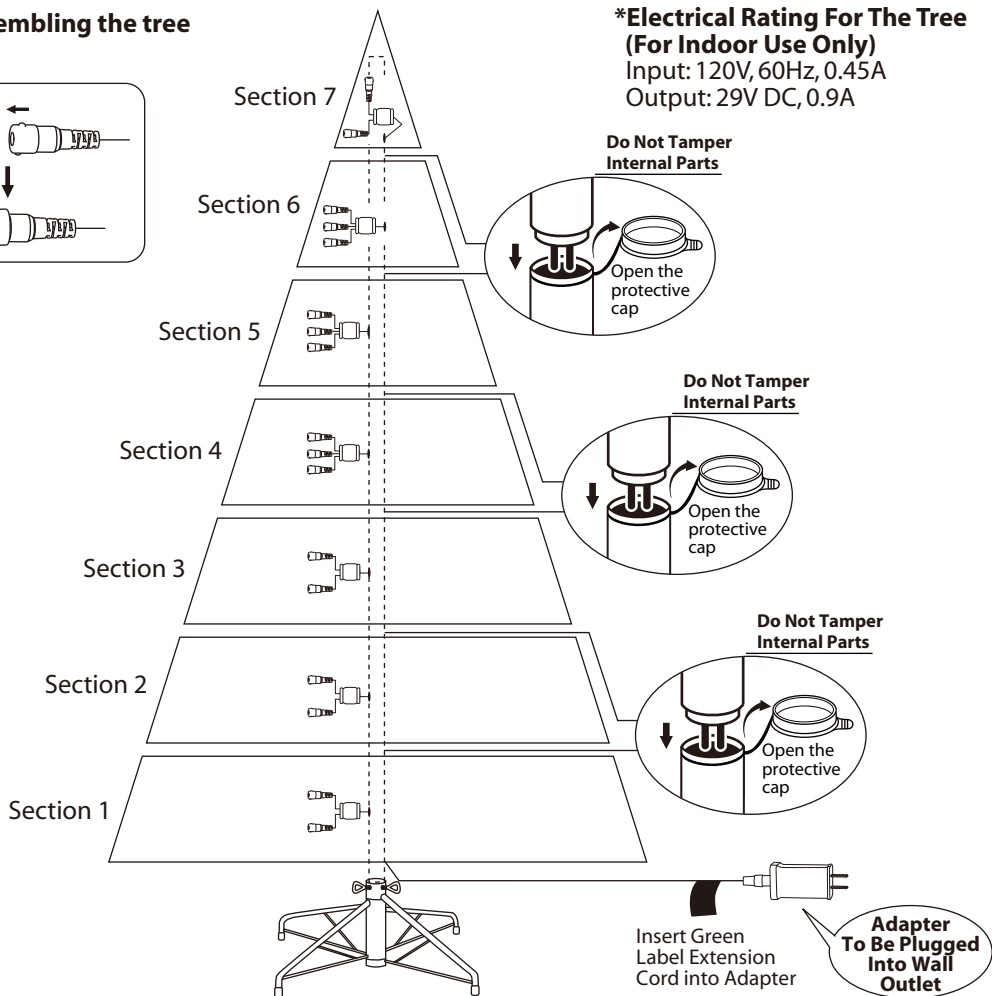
embling the tree

*Electrical Rating For The Tree (For Indoor Use Only)
Input: 120V, 60Hz, 0.45A
Output: 29V DC, 0.9A

Section 7

Section 6

Do Not Tamper Internal Parts

Open the protective cap

Section 5

Do Not Tamper Internal Parts

Section 4

Open the protective cap

Section 3

Do Not Tamper Internal Parts

Section 2

Open the protective cap

Section 1

Insert Green Label Extension Cord into Adapter

Adapter To Be Plugged Into Wall Outlet